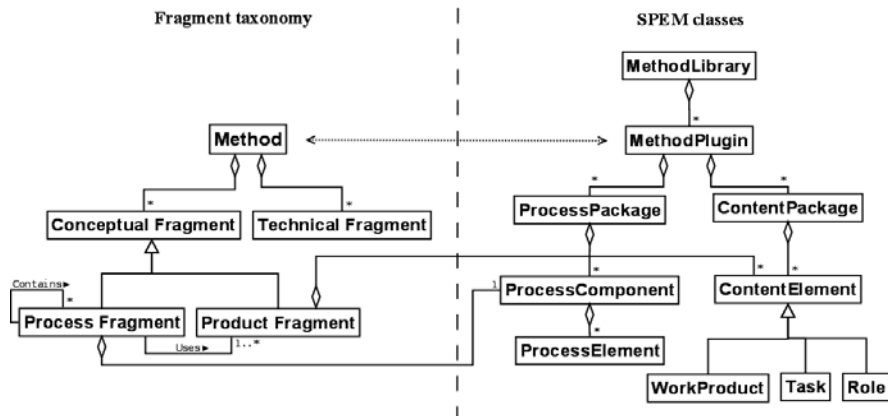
Fragment taxonomy

SPEM classes

MethodLibrary

*

Method

MethodPlugin

*

*

*

*

Conceptual Fragment

Technical Fragment

ProcessPackage

ContentPackage

Contains▸

*

*

*

1

ProcessComponent

ContentElement

Process Fragment

Product Fragment

Uses▸

1..*

*

ProcessElement

WorkProduct

Task

Role